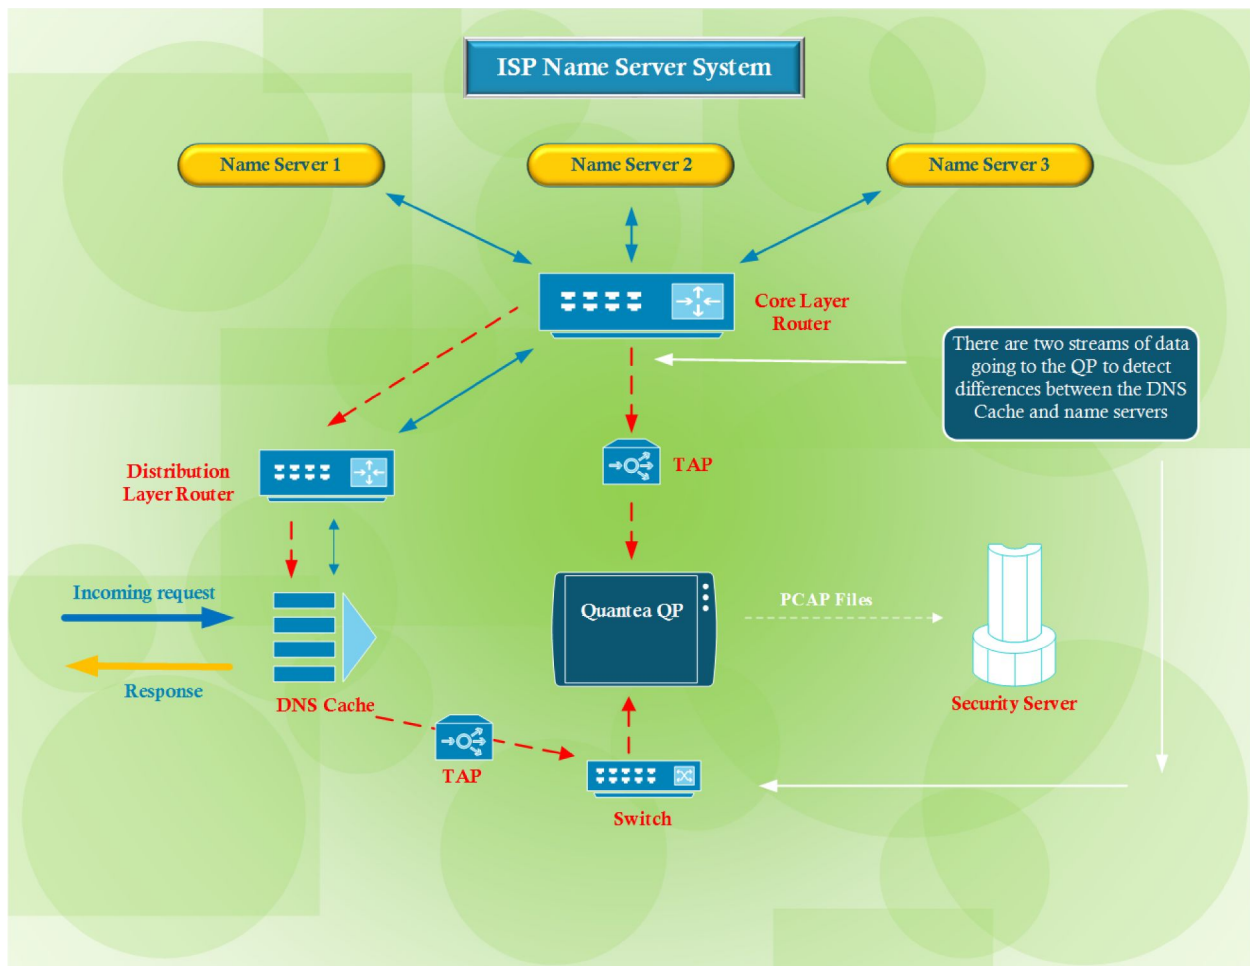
ISP Name Server System

Name Server 1

Name Server 2

Name Server 3

Core Layer Router

There are two streams of data going to the QP to detect differences between the DNS Cache and name servers

Distribution Layer Router

TAP

Incoming request

Response

Quantea QP

PCAP Files

DNS Cache

Security Server

TAP

Switch